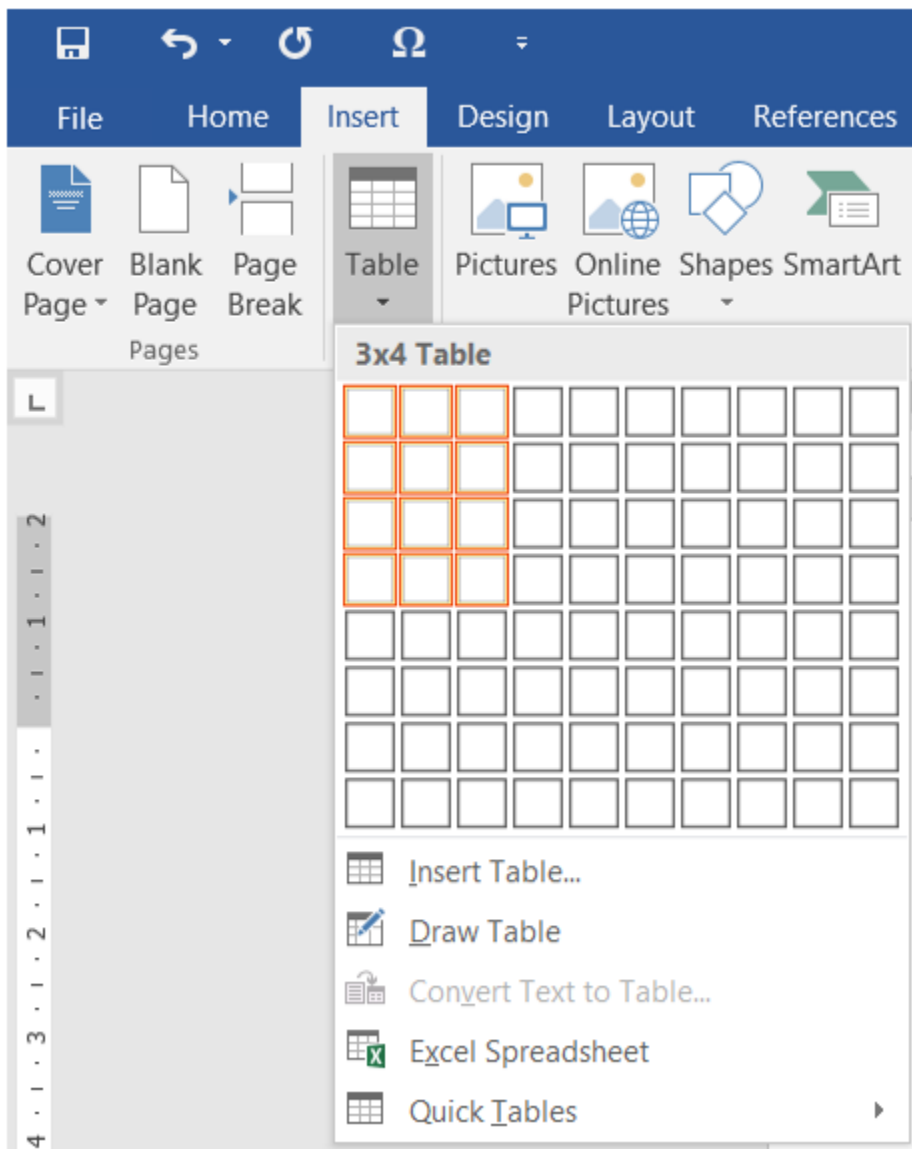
File Home Insert Design Layout References

Cover Page
Blank Page
Page Break
Pages

Table

Pictures
Online Pictures
Shapes
SmartArt

3x4 Table

Insert Table...
Draw Table
Convert Text to Table...
Excel Spreadsheet
Quick Tables

2
1
1
2
3
4